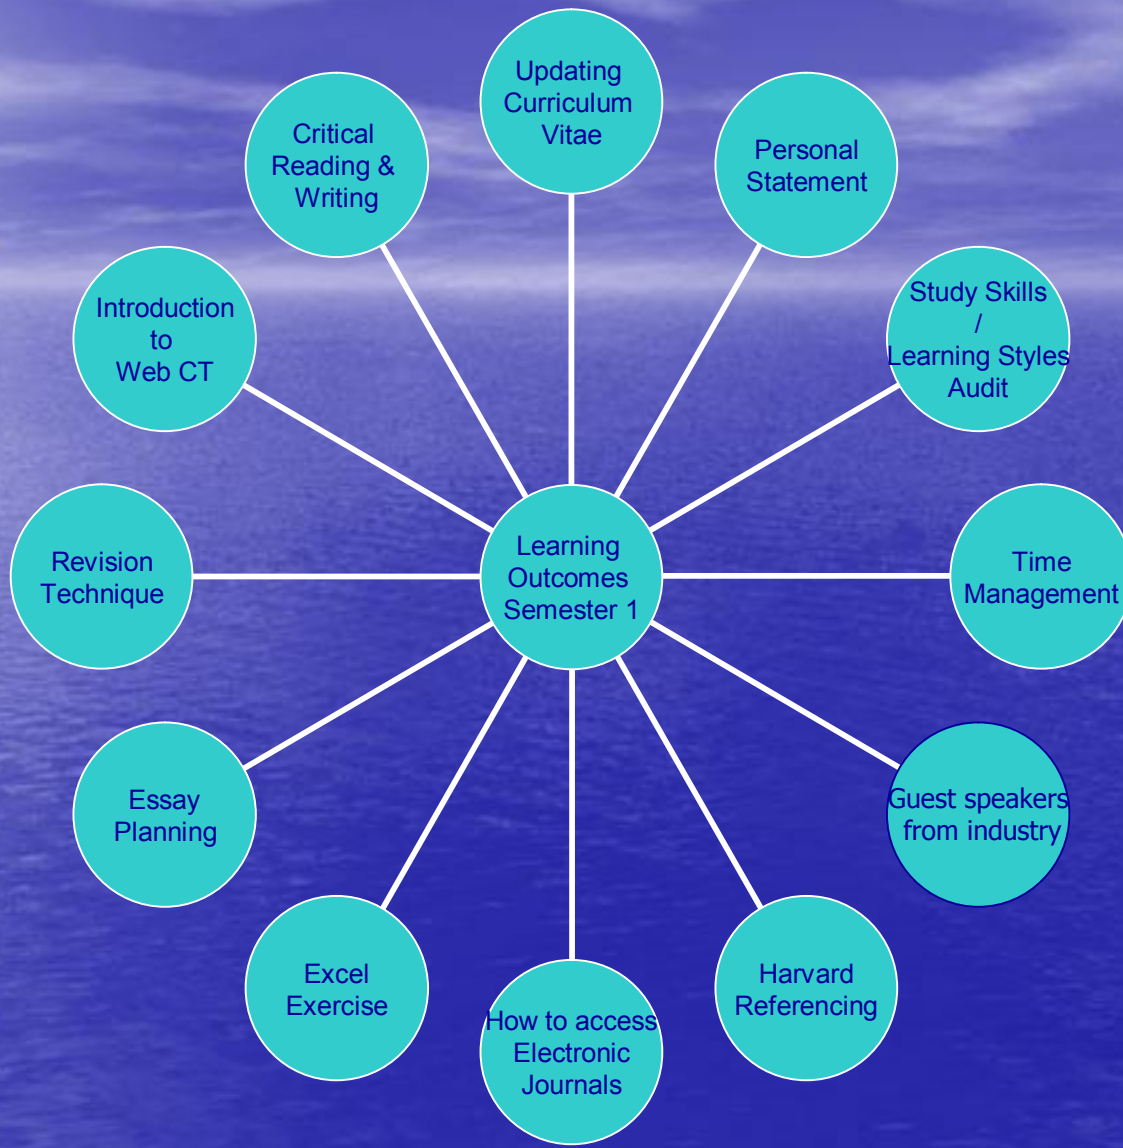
Learning Outcomes Semester 1

Updating Curriculum Vitae

Personal Statement

Study Skills / Learning Styles Audit

Time Management

Guest speakers from industry

Harvard Referencing

How to access Electronic Journals

Excel Exercise

Essay Planning

Revision Technique

Introduction to Web CT

Critical Reading & Writing